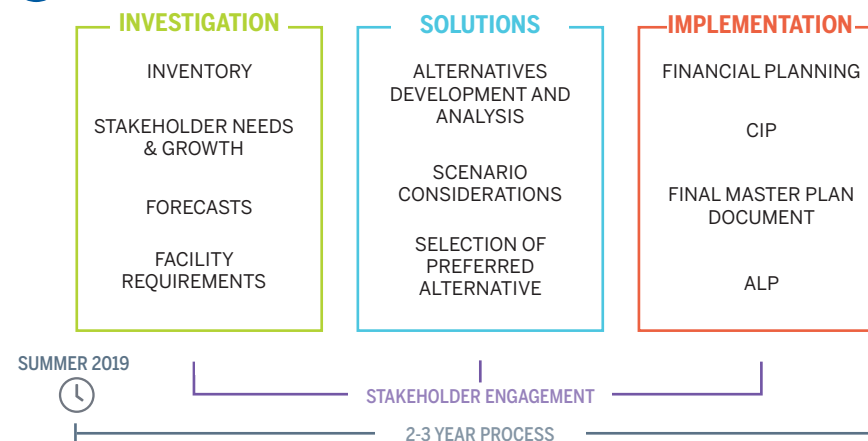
INVESTIGATION

INVENTORY

STAKEHOLDER NEEDS & GROWTH

FORECASTS

FACILITY REQUIREMENTS

SOLUTIONS

ALTERNATIVES DEVELOPMENT AND ANALYSIS

SCENARIO CONSIDERATIONS

SELECTION OF PREFERRED ALTERNATIVE

IMPLEMENTATION

FINANCIAL PLANNING

CIP

FINAL MASTER PLAN DOCUMENT

ALP

SUMMER 2019

STAKEHOLDER ENGAGEMENT

2-3 YEAR PROCESS